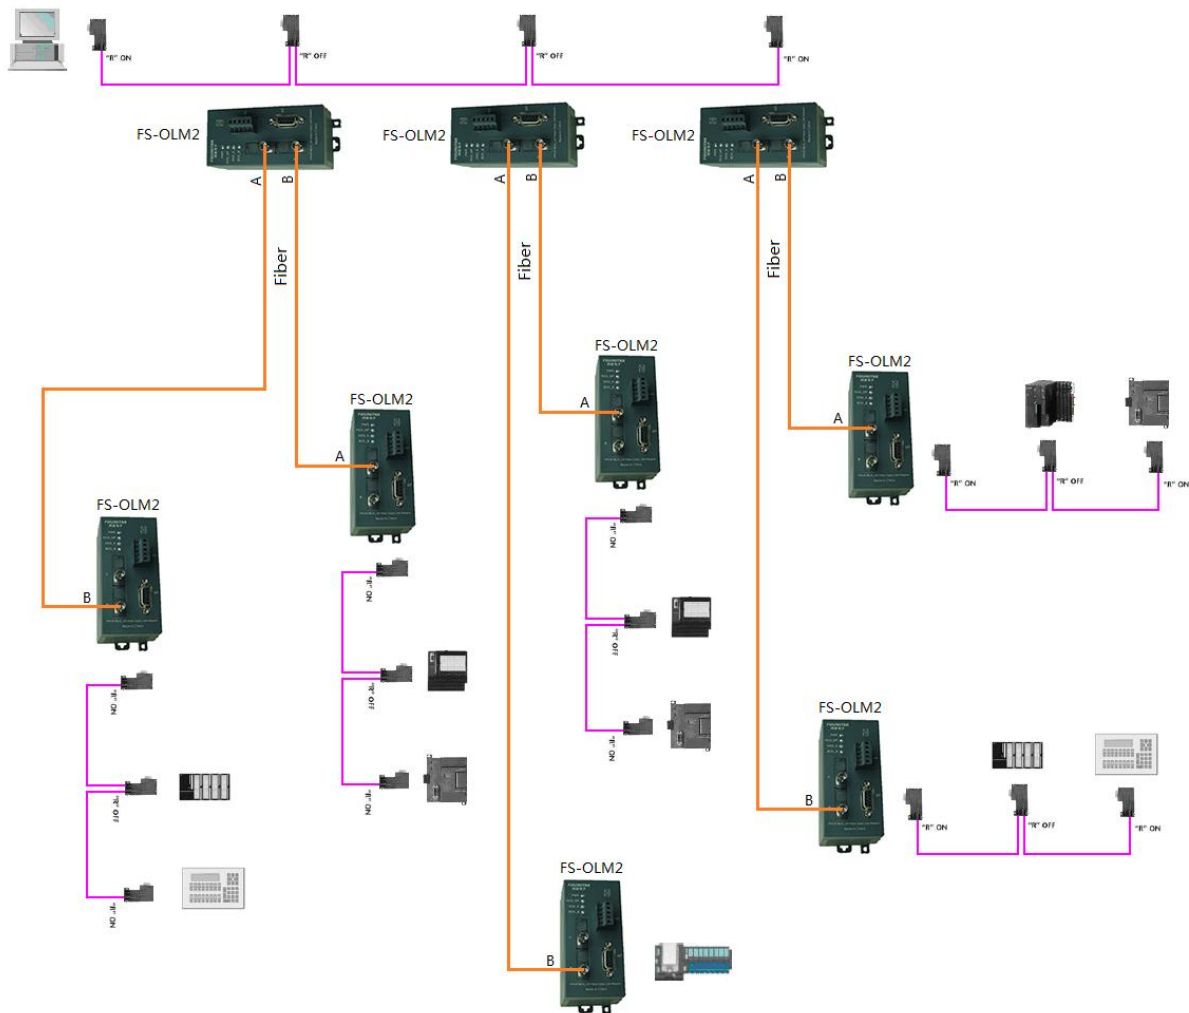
"R" ON
"R" OFF
"R" OFF
"R" ON

FS-OLM2
A B
Fiber

FS-OLM2
A B
Fiber

FS-OLM2
A B
Fiber

FS-OLM2
A

FS-OLM2
A
"R" ON
"R" OFF
"R" ON

FS-OLM2
A
"R" ON
"R" OFF
"R" ON

FS-OLM2
B
"R" ON
"R" OFF
"R" ON

FS-OLM2
B
"R" ON
"R" OFF
"R" ON

FS-OLM2
B